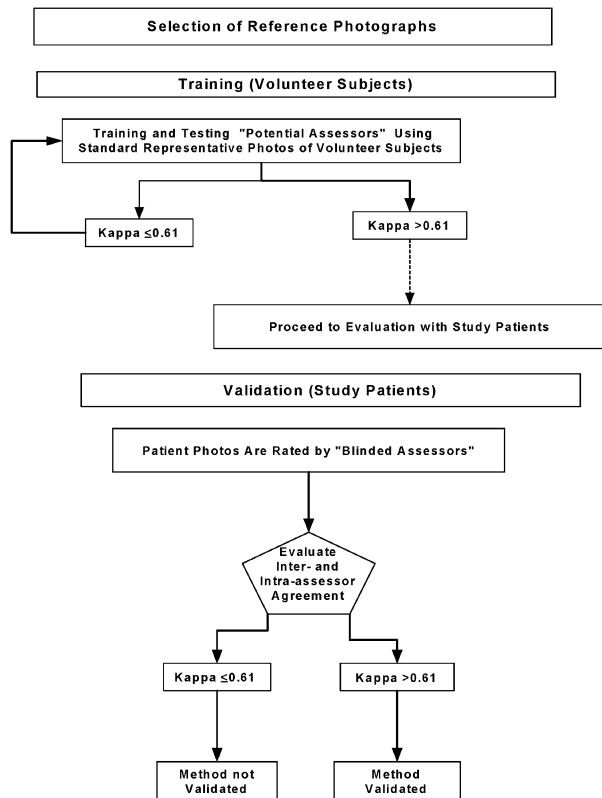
Selection of Reference Photographs

Training (Volunteer Subjects)

Training and Testing "Potential Assessors" Using Standard Representative Photos of Volunteer Subjects

Kappa $\leq 0.61$

Kappa $>0.61$

Proceed to Evaluation with Study Patients

Validation (Study Patients)

Patient Photos Are Rated by "Blinded Assessors"

Evaluate Inter- and Intra-assessor Agreement

Kappa $\leq 0.61$

Kappa $>0.61$

Method not Validated

Method Validated